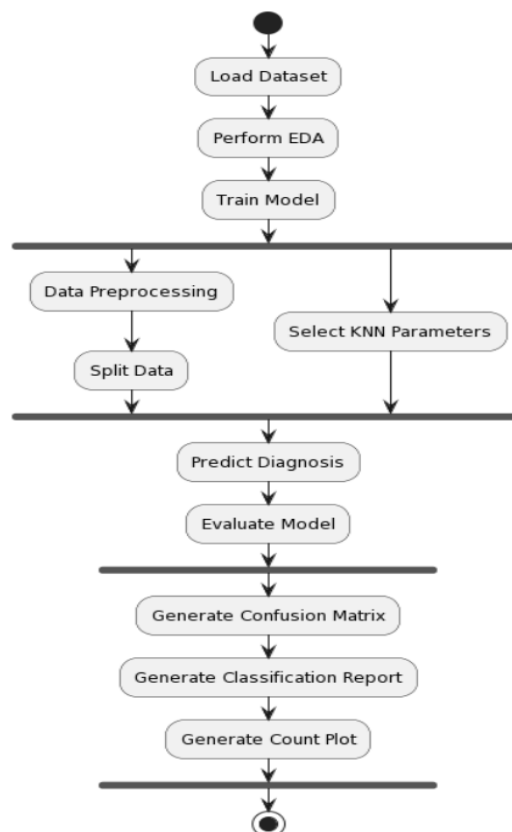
Load Dataset

Perform EDA

Train Model

Data Preprocessing

Split Data

Select KNN Parameters

Predict Diagnosis

Evaluate Model

Generate Confusion Matrix

Generate Classification Report

Generate Count Plot